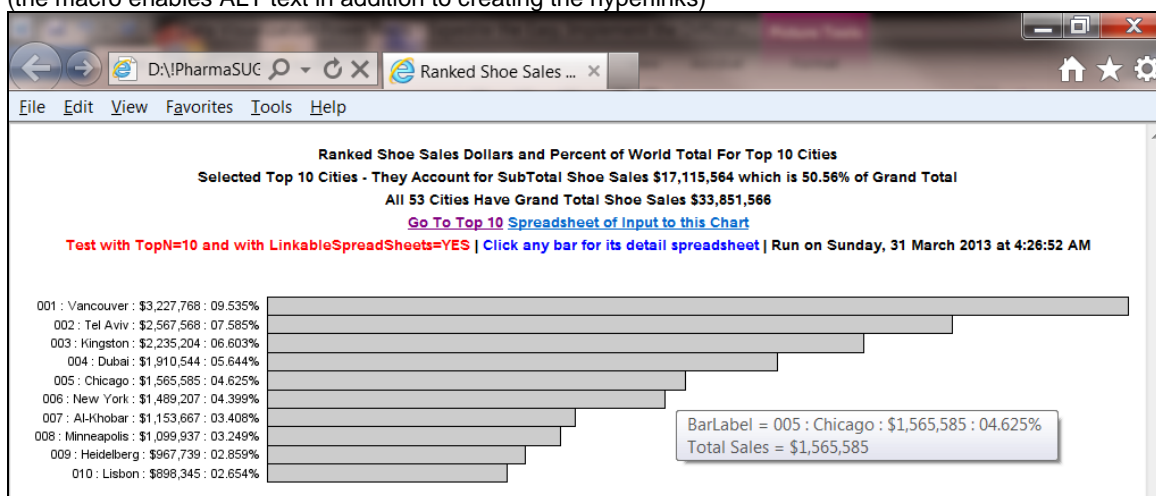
(the macro enables ALT text in addition to creating the hyperlinks)

D:\!PharmaSUG

Ranked Shoe Sales ...

File Edit View Favorites Tools Help

Ranked Shoe Sales Dollars and Percent of World Total For Top 10 Cities

Selected Top 10 Cities - They Account for SubTotal Shoe Sales $17,115,564 which is 50.56% of Grand Total

All 53 Cities Have Grand Total Shoe Sales $33,851,566

Go To Top 10 Spreadsheet of Input to this Chart

Test with TopN=10 and with LinkableSpreadSheets=YES | Click any bar for its detail spreadsheet | Run on Sunday, 31 March 2013 at 4:26:52 AM

001 : Vancouver : $3,227,768 : 09.535%
002 : Tel Aviv : $2,567,568 : 07.585%
003 : Kingston : $2,235,204 : 06.603%
004 : Dubai : $1,910,544 : 05.644%
005 : Chicago : $1,565,585 : 04.625%
006 : New York : $1,489,207 : 04.399%
007 : Al-Khobar : $1,153,667 : 03.408%
008 : Minneapolis : $1,099,937 : 03.249%
009 : Heidelberg : $967,739 : 02.859%
010 : Lisbon : $898,345 : 02.654%

BarLabel = 005 : Chicago : $1,565,585 : 04.625%
Total Sales = $1,565,585